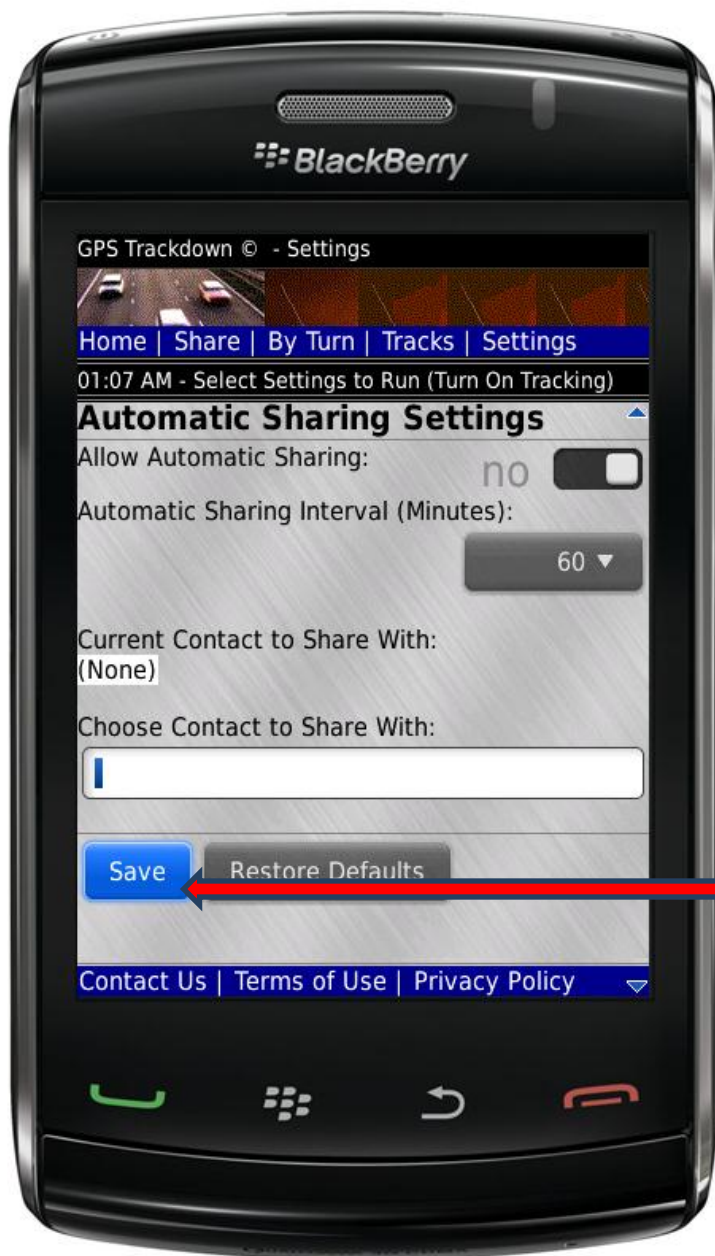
BlackBerry

GPS Trackdown © - Settings

Home | Share | By Turn | Tracks | Settings

01:07 AM - Select Settings to Run (Turn On Tracking)

Automatic Sharing Settings

Allow Automatic Sharing:

no

Automatic Sharing Interval (Minutes):

60 ▼

Current Contact to Share With:
(None)

Choose Contact to Share With:

Save

Restore Defaults

Contact Us | Terms of Use | Privacy Policy